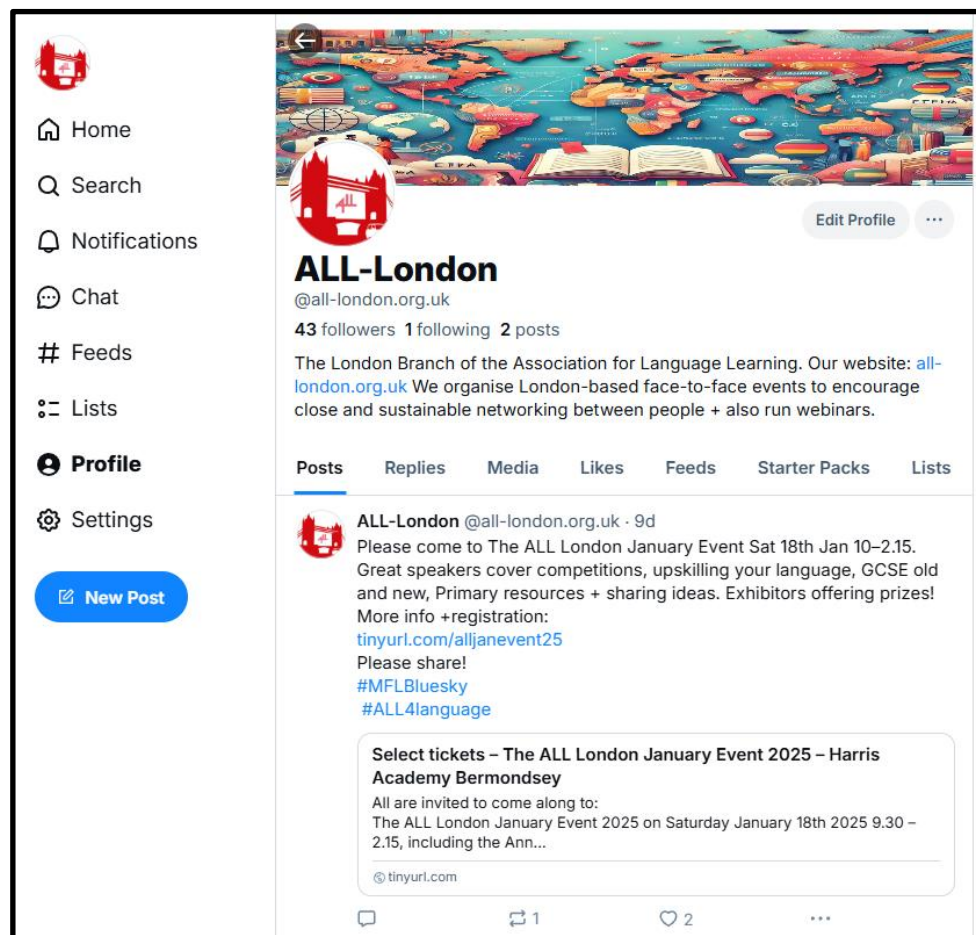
Home
Search
Notifications
Chat
Feeds
Lists
Profile
Settings
New Post

Edit Profile
···

ALL-London
@all-london.org.uk
43 followers 1 following 2 posts

The London Branch of the Association for Language Learning. Our website: all-london.org.uk We organise London-based face-to-face events to encourage close and sustainable networking between people + also run webinars.

Posts Replies Media Likes Feeds Starter Packs Lists

ALL-London @all-london.org.uk · 9d
Please come to The ALL London January Event Sat 18th Jan 10–2.15. Great speakers cover competitions, upskilling your language, GCSE old and new, Primary resources + sharing ideas. Exhibitors offering prizes! More info +registration:
tinyurl.com/alljanevent25
Please share!
#MFLBluesky
#ALL4language

Select tickets – The ALL London January Event 2025 – Harris Academy Bermondsey
All are invited to come along to:
The ALL London January Event 2025 on Saturday January 18th 2025 9.30 – 2.15, including the Ann...
tinyurl.com

1 2 ···